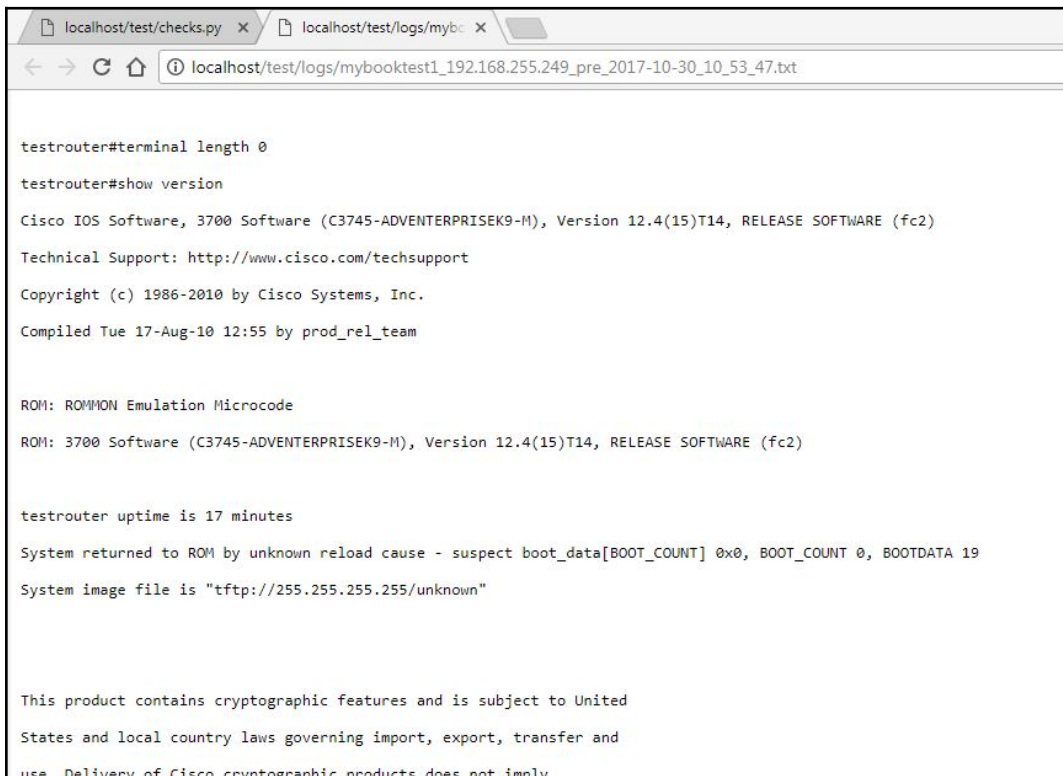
localhost/test/checks.py ×

localhost/test/logs/mybo ×

localhost/test/logs/mybooktest1_192.168.255.249_pre_2017-10-30_10_53_47.txt

testrouter#terminal length 0

testrouter#show version

Cisco IOS Software, 3700 Software (C3745-ADVENTERPRISEK9-M), Version 12.4(15)T14, RELEASE SOFTWARE (fc2)

Technical Support: http://www.cisco.com/techsupport

Copyright (c) 1986-2010 by Cisco Systems, Inc.

Compiled Tue 17-Aug-10 12:55 by prod_rel_team

ROM: ROMMON Emulation Microcode

ROM: 3700 Software (C3745-ADVENTERPRISEK9-M), Version 12.4(15)T14, RELEASE SOFTWARE (fc2)

testrouter uptime is 17 minutes

System returned to ROM by unknown reload cause - suspect boot_data[BOOT_COUNT] 0x0, BOOT_COUNT 0, BOOTDATA 19

System image file is "tftp://255.255.255.255/unknown"

This product contains cryptographic features and is subject to United

States and local country laws governing import, export, transfer and

use. Delivery of Cisco cryptographic products does not imply